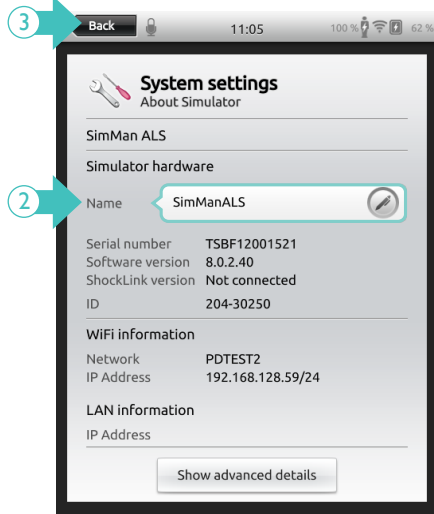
3 Back 11:05 100 % 62 %

System settings
About Simulator

SimMan ALS

Simulator hardware

2 Name SimManALS

Serial number TSBF12001521
Software version 8.0.2.40
ShockLink version Not connected
ID 204-30250

WiFi information

Network PDTEST2
IP Address 192.168.128.59/24

LAN information

IP Address

Show advanced details